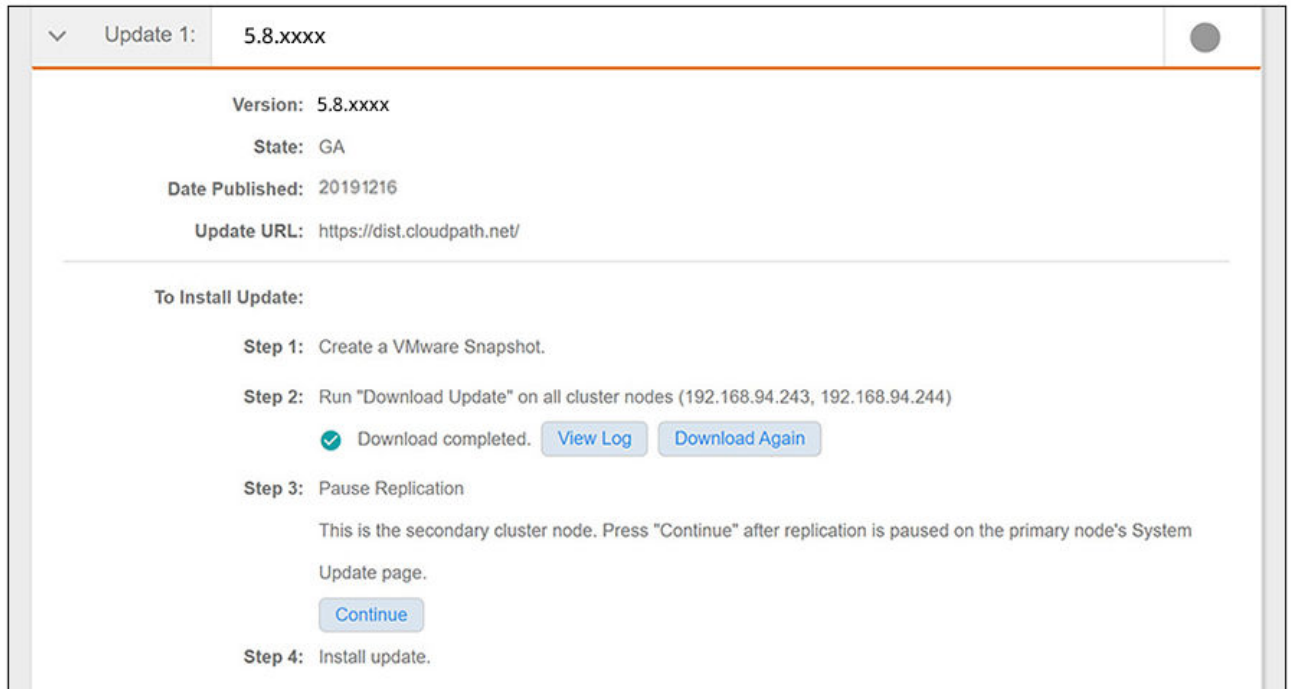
Update 1: 5.8.xxxx

Version: 5.8.xxxx

State: GA

Date Published: 20191216

Update URL: https://dist.cloudpath.net/

To Install Update:

Step 1: Create a VMware Snapshot.

Step 2: Run "Download Update" on all cluster nodes (192.168.94.243, 192.168.94.244)

Download completed. View Log Download Again

Step 3: Pause Replication

This is the secondary cluster node. Press "Continue" after replication is paused on the primary node's System Update page.

Continue

Step 4: Install update.